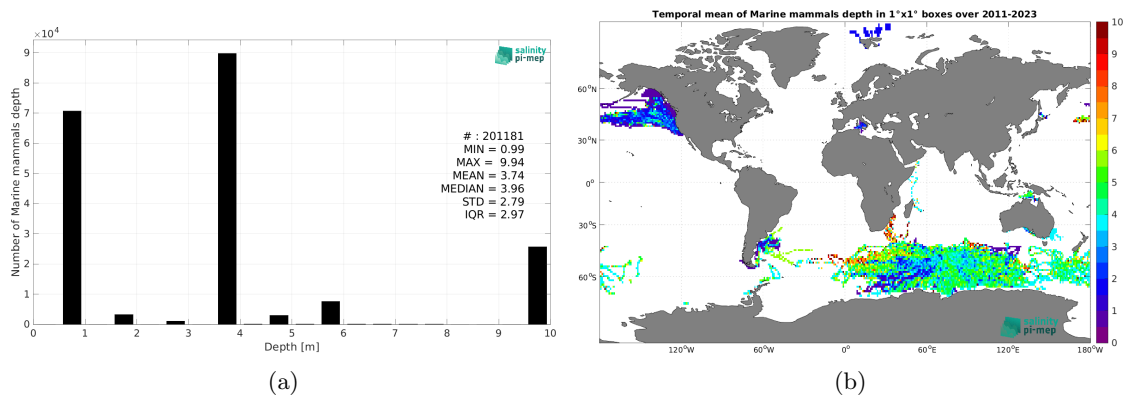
$\times10^4$

salinity pi-mep

Number of Marine mammals depth

9
8
7
6
5
4
3
2
1
0

# : 201181
MIN = 0.99
MAX = 9.94
MEAN = 3.74
MEDIAN = 3.96
STD = 2.79
IQR = 2.97

0 1 2 3 4 5 6 7 8 9 10

Depth [m]

(a)

Temporal mean of Marine mammals depth in 1°x1° boxes over 2011-2023

60°N
30°N
0°
30°S
60°S

120°W 60°W 0° 60°E 120°E 180°W

salinity pi-mep

10
9
8
7
6
5
4
3
2
1
0

(b)